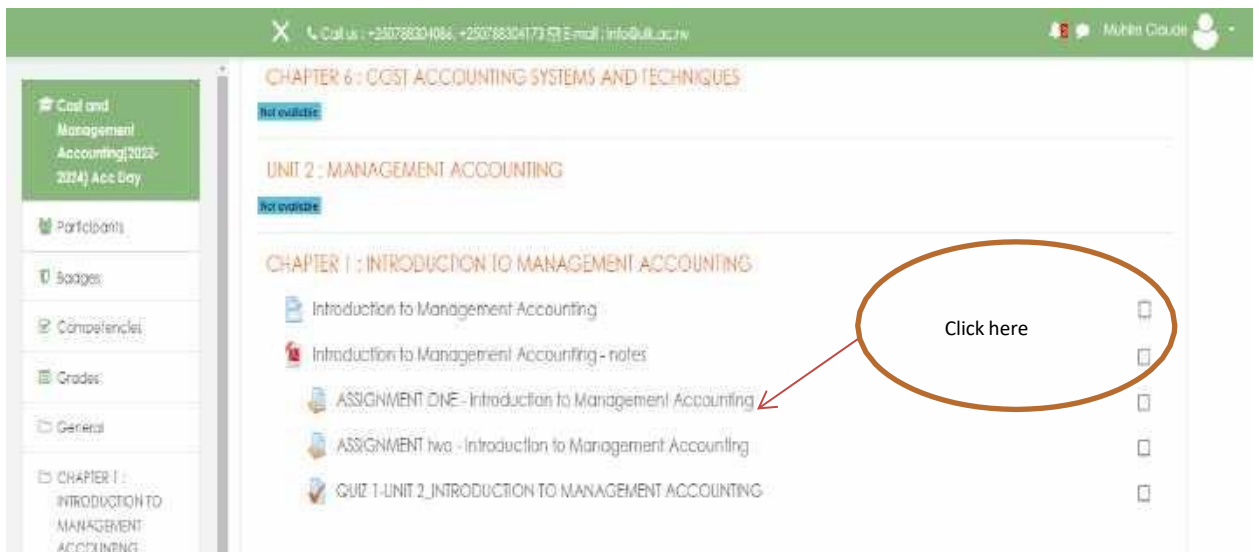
X Call us : +250788304086, +250788304173 E-mail : info@ulk.ac.rw

Muhire Claude

Cost and Management Accounting(2022-2024) Acc Day

Participants

Badges

Competencies

Grades

General

CHAPTER 1 : INTRODUCTION TO MANAGEMENT ACCOUNTING

CHAPTER 6 : COST ACCOUNTING SYSTEMS AND TECHNIQUES

Not available

UNIT 2 : MANAGEMENT ACCOUNTING

Not available

CHAPTER 1 : INTRODUCTION TO MANAGEMENT ACCOUNTING

Introduction to Management Accounting

Introduction to Management Accounting - notes

ASSIGNMENT ONE - Introduction to Management Accounting

ASSIGNMENT two - Introduction to Management Accounting

QUIZ 1-UNIT 2_INTRODUCTION TO MANAGEMENT ACCOUNTING

Click here